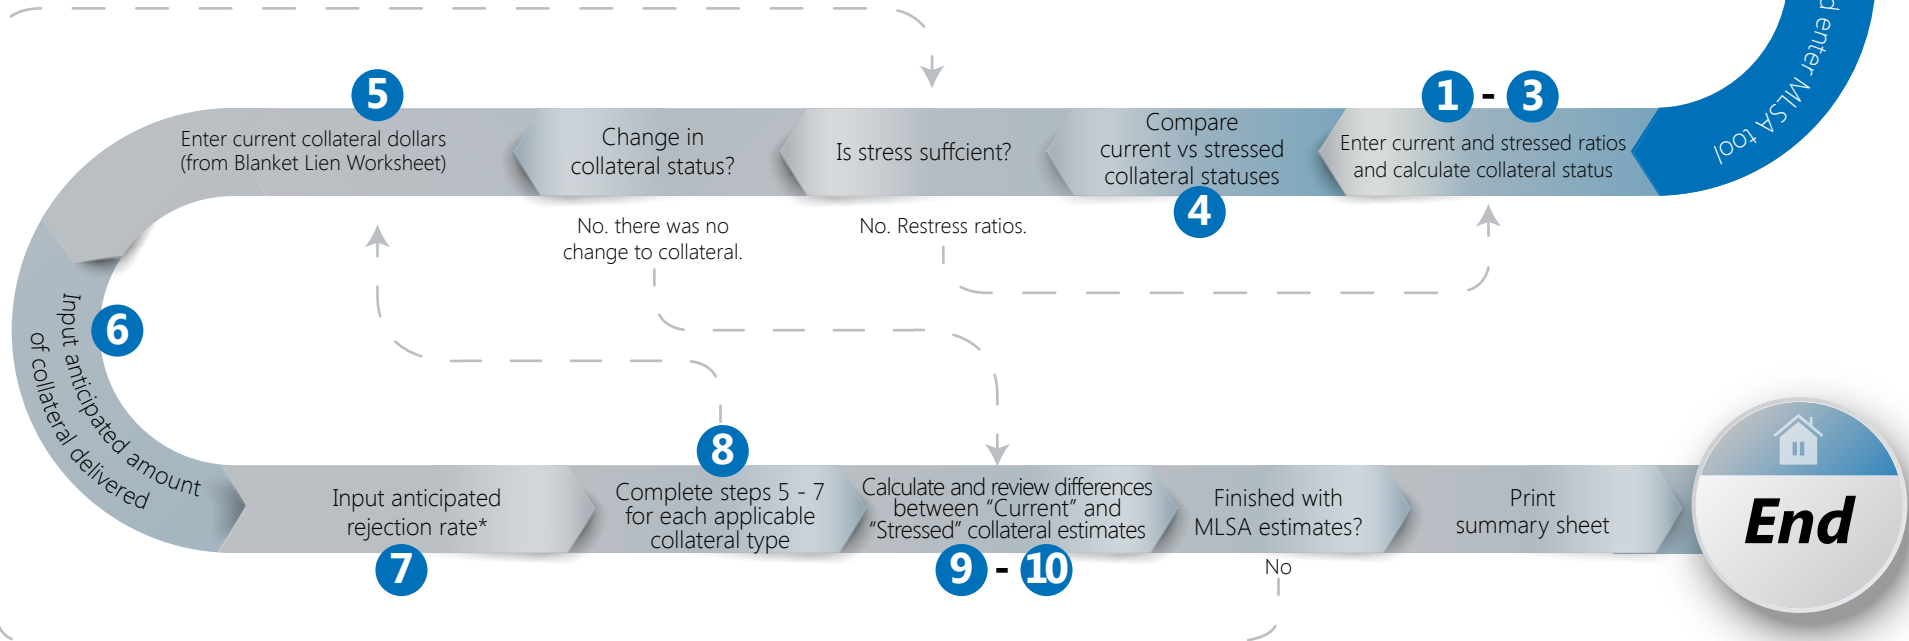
d enter MLSA tool

1 - 3
Enter current and stressed ratios and calculate collateral status

Compare current vs stressed collateral statuses
4

Is stress suffcient?

No. Restress ratios.

Change in collateral status?

No. there was no change to collateral.

5
Enter current collateral dollars (from Blanket Lien Worksheet)

6
Input anticipated amount of collateral delivered

Input anticipated rejection rate*
7

8
Complete steps 5 - 7 for each applicable collateral type

Calculate and review differences between "Current" and "Stressed" collateral estimates
9 - 10

Finished with MLSA estimates?

No

Print summary sheet

End